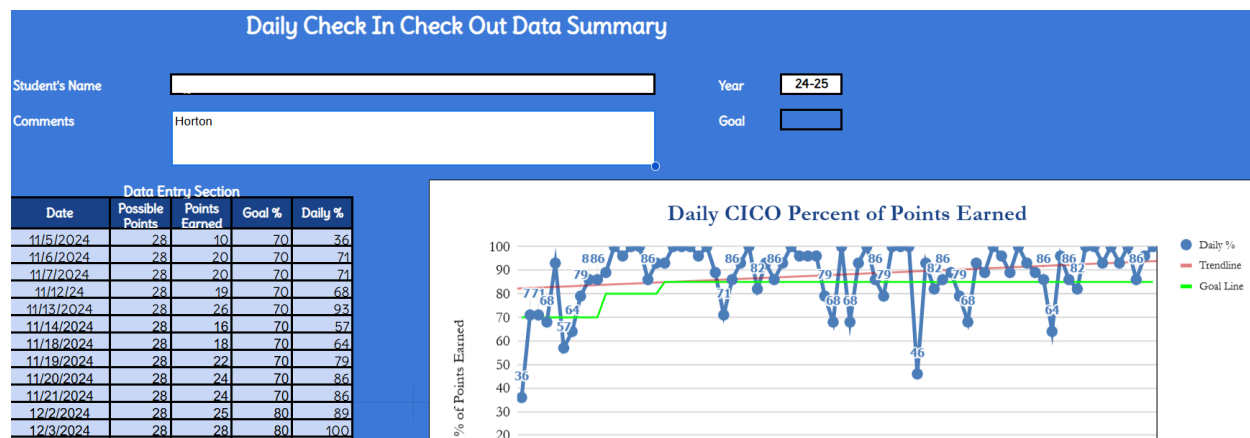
Daily Check In Check Out Data Summary

Student's Name

Year 24-25

Comments Horton

Goal

Data Entry Section

| Date | Possible Points | Points Earned | Goal % | Daily % |
|---|---|---|---|---|
| 11/5/2024 | 28 | 10 | 70 | 36 |
| 11/6/2024 | 28 | 20 | 70 | 71 |
| 11/7/2024 | 28 | 20 | 70 | 71 |
| 11/12/24 | 28 | 19 | 70 | 68 |
| 11/13/2024 | 28 | 26 | 70 | 93 |
| 11/14/2024 | 28 | 16 | 70 | 57 |
| 11/18/2024 | 28 | 18 | 70 | 64 |
| 11/19/2024 | 28 | 22 | 70 | 79 |
| 11/20/2024 | 28 | 24 | 70 | 86 |
| 11/21/2024 | 28 | 24 | 70 | 86 |
| 12/2/2024 | 28 | 25 | 80 | 89 |
| 12/3/2024 | 28 | 28 | 80 | 100 |

Daily CICO Percent of Points Earned

% of Points Earned

100 90 80 70 60 50 40 30 20

36 71 71 68 57 64 79 86 86 86 71 86 82 86 79 68 68 86 79 46 82 86 79 68 86 64 86 82 86

Daily %
Trendline
Goal Line